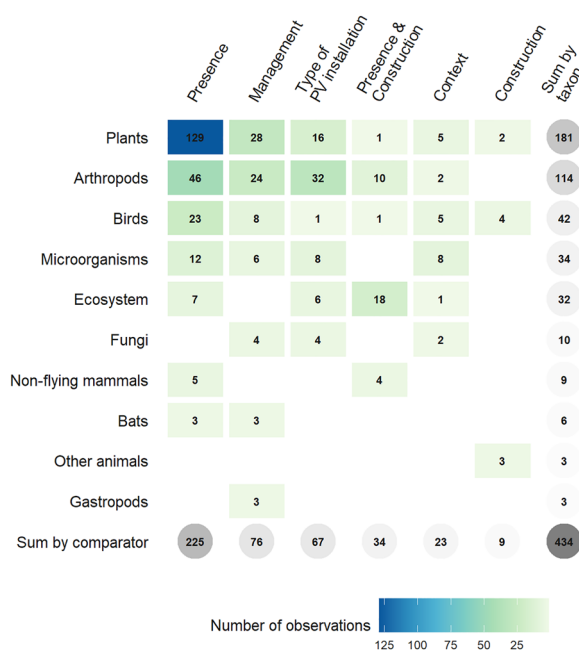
| | Presence | Management | Type of PV installation | Presence & Construction | Context | Construction | Sum by taxon |
|---|---|---|---|---|---|---|---|
| Plants | 129 | 28 | 16 | 1 | 5 | 2 | 181 |
| Arthropods | 46 | 24 | 32 | 10 | 2 | | 114 |
| Birds | 23 | 8 | 1 | 1 | 5 | 4 | 42 |
| Microorganisms | 12 | 6 | 8 | | 8 | | 34 |
| Ecosystem | 7 | | 6 | 18 | 1 | | 32 |
| Fungi | | 4 | 4 | | 2 | | 10 |
| Non-flying mammals | 5 | | | 4 | | | 9 |
| Bats | 3 | 3 | | | | | 6 |
| Other animals | | | | | | 3 | 3 |
| Gastropods | | 3 | | | | | 3 |
| Sum by comparator | 225 | 76 | 67 | 34 | 23 | 9 | 434 |

Number of observations

125 100 75 50 25